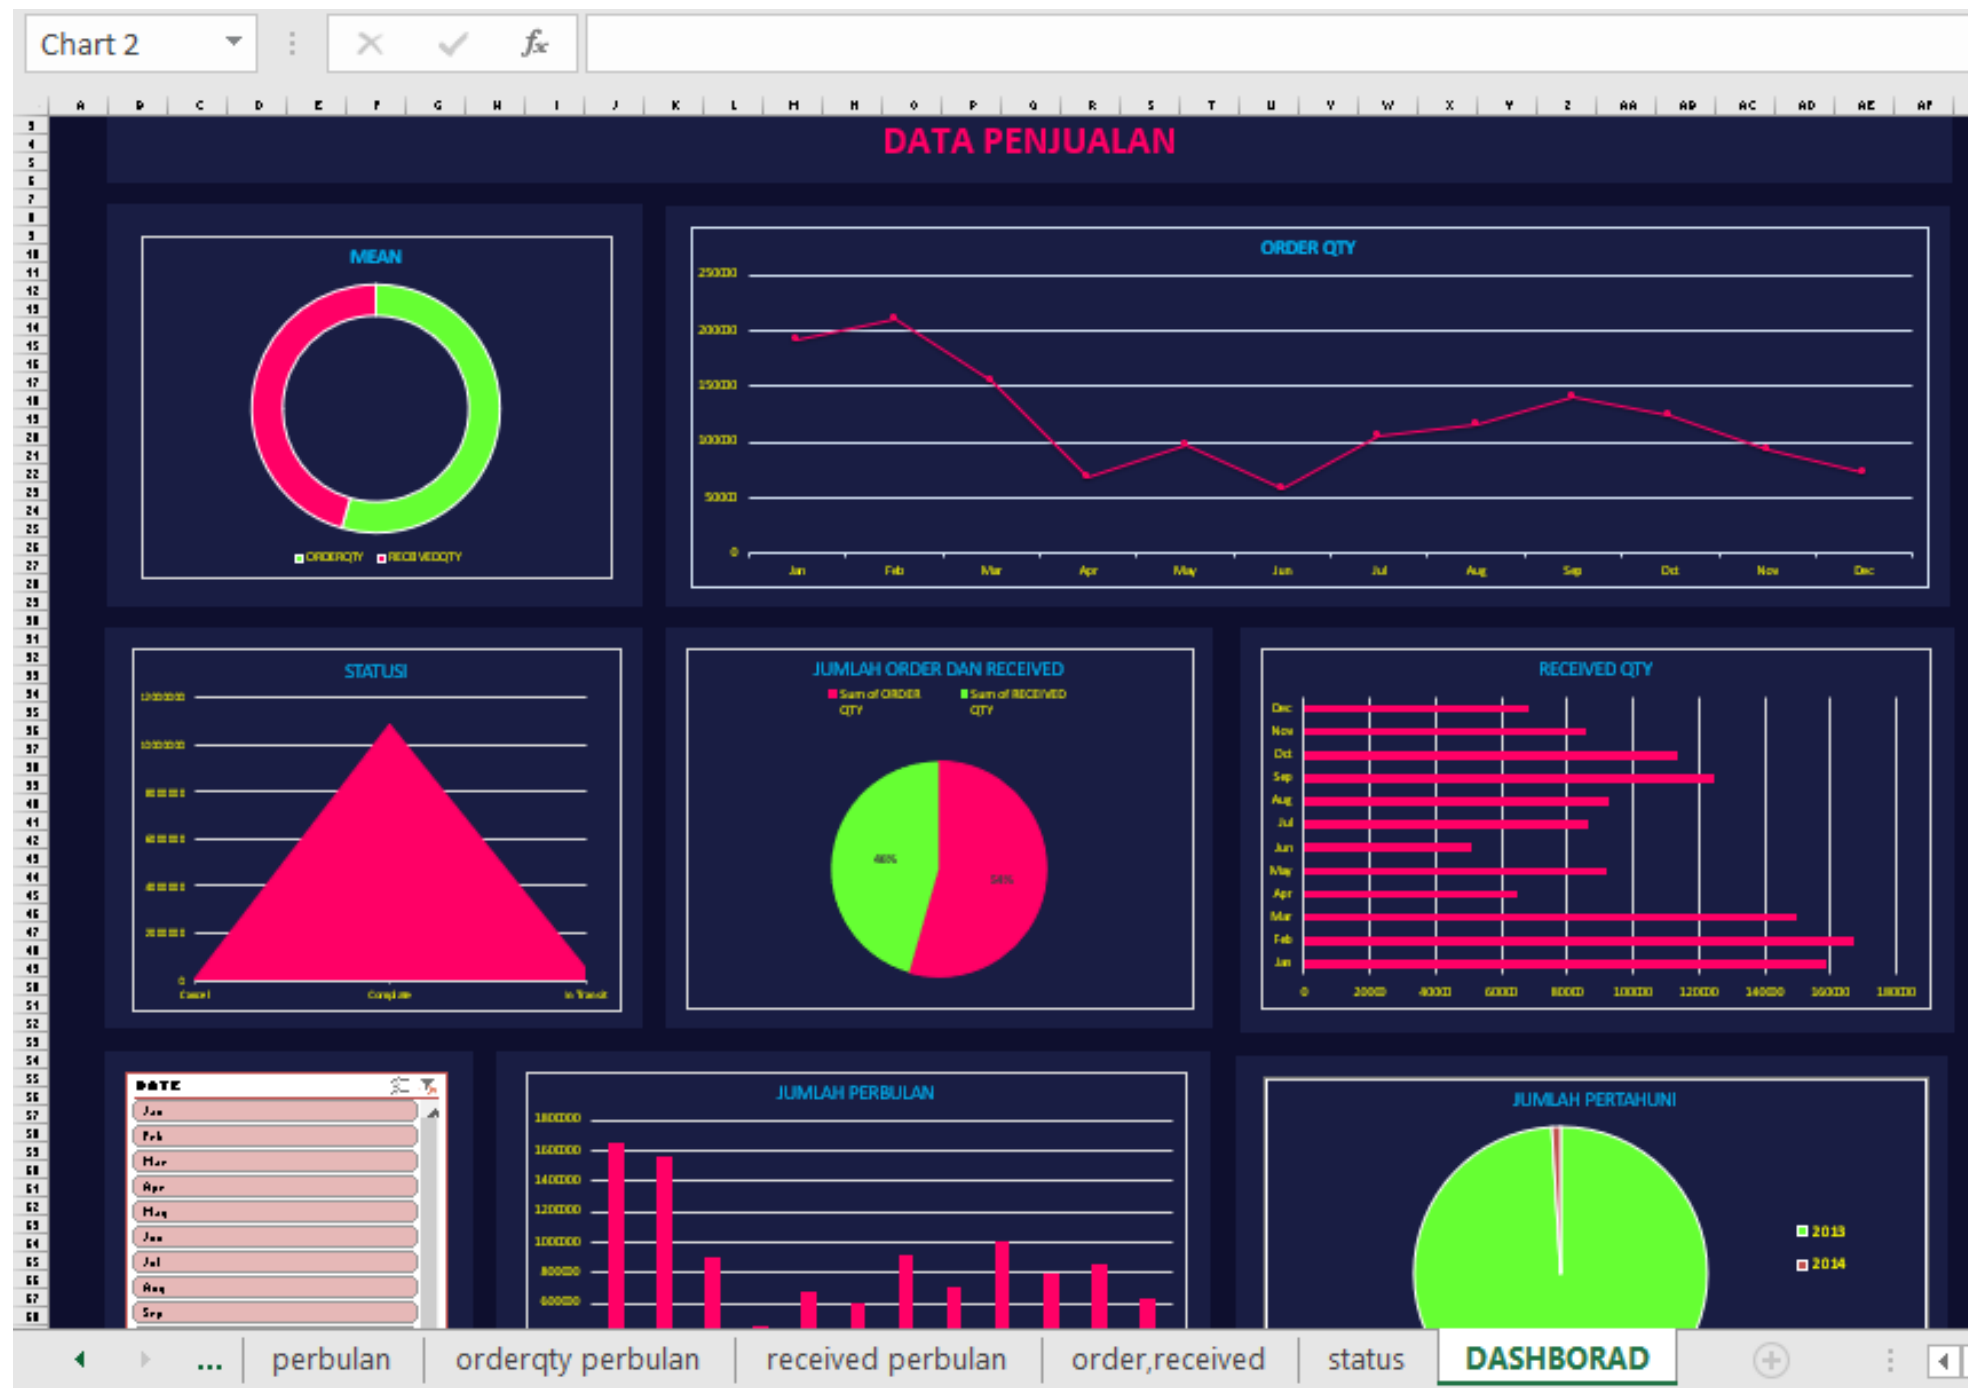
Chart 2

$f_x$

A B C D E F G H I J K L M N O P Q R S T U V W X Y Z AA AB AC AD AE AF

DATA PENJUALAN

MEAN

ORDERQTY RECEIVEDQTY

ORDER QTY

250000
200000
150000
100000
50000
0

Jan Feb Mar Apr May Jun Jul Aug Sep Oct Nov Dec

STATUS

1200000
1000000
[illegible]
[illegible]
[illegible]
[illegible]
0

Cancel Complete In Transit

JUMLAH ORDER DAN RECEIVED

Sum of ORDER QTY
Sum of RECEIVED QTY

46%
54%

RECEIVED QTY

Dec
Nov
Oct
Sep
Aug
Jul
Jun
May
Apr
Mar
Feb
Jan

0 20000 40000 60000 80000 100000 120000 140000 160000 180000

DATE

Jan
Feb
Mar
Apr
May
Jun
Jul
Aug
Sep

JUMLAH PERBULAN

1800000
1600000
1400000
1200000
1000000
800000
600000

JUMLAH PERTAHUN

2013
2014

... perbulan orderqty perbulan received perbulan order,received status DASHBORAD